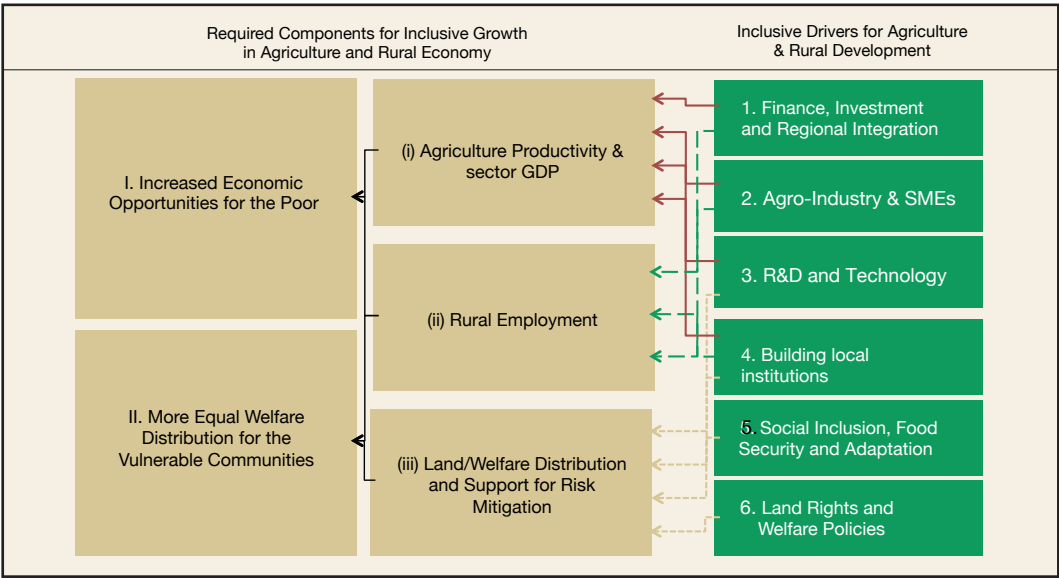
Required Components for Inclusive Growth in Agriculture and Rural Economy

Inclusive Drivers for Agriculture & Rural Development

I. Increased Economic Opportunities for the Poor

II. More Equal Welfare Distribution for the Vulnerable Communities

(i) Agriculture Productivity & sector GDP

(ii) Rural Employment

(iii) Land/Welfare Distribution and Support for Risk Mitigation

1. Finance, Investment and Regional Integration

2. Agro-Industry & SMEs

3. R&D and Technology

4. Building local institutions

5. Social Inclusion, Food Security and Adaptation

6. Land Rights and Welfare Policies